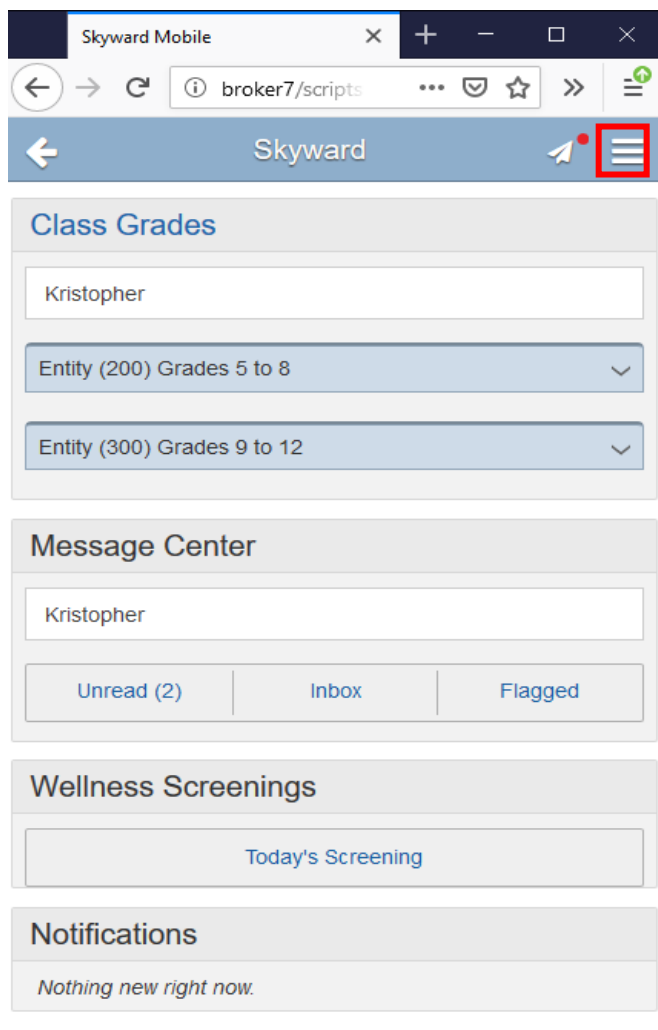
Skyward Mobile

broker7/scripts

Skyward

Class Grades

Kristopher

Entity (200) Grades 5 to 8

Entity (300) Grades 9 to 12

Message Center

Kristopher

| Unread (2) | Inbox | Flagged |
|---|---|---|

Wellness Screenings

Today's Screening

Notifications

Nothing new right now.